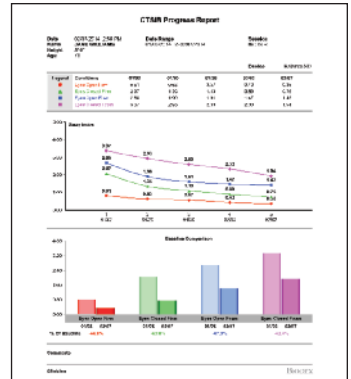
CTSIB Progress Report

Date 02/01/2014 2:58 PM
Name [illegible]
Height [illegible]
Age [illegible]

Date Range
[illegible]

Session
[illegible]

| Legend | Conditions | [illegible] | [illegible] | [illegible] | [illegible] | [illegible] |
|---|---|---|---|---|---|---|
| | Eyes Open Firm | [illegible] | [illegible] | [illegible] | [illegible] | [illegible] |
| | Eyes Closed Firm | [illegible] | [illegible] | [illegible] | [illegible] | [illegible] |
| | Eyes Open Foam | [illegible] | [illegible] | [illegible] | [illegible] | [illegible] |
| | Eyes Closed Foam | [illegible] | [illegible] | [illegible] | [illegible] | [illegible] |

Sway Index

Baseline Comparison

3.20
2.80
2.40
2.00
1.60
1.20
0.80
0.40
0.00

Eyes Open Firm
Eyes Closed Firm
Eyes Open Foam
Eyes Closed Foam

Comments

Clinician

Biodex